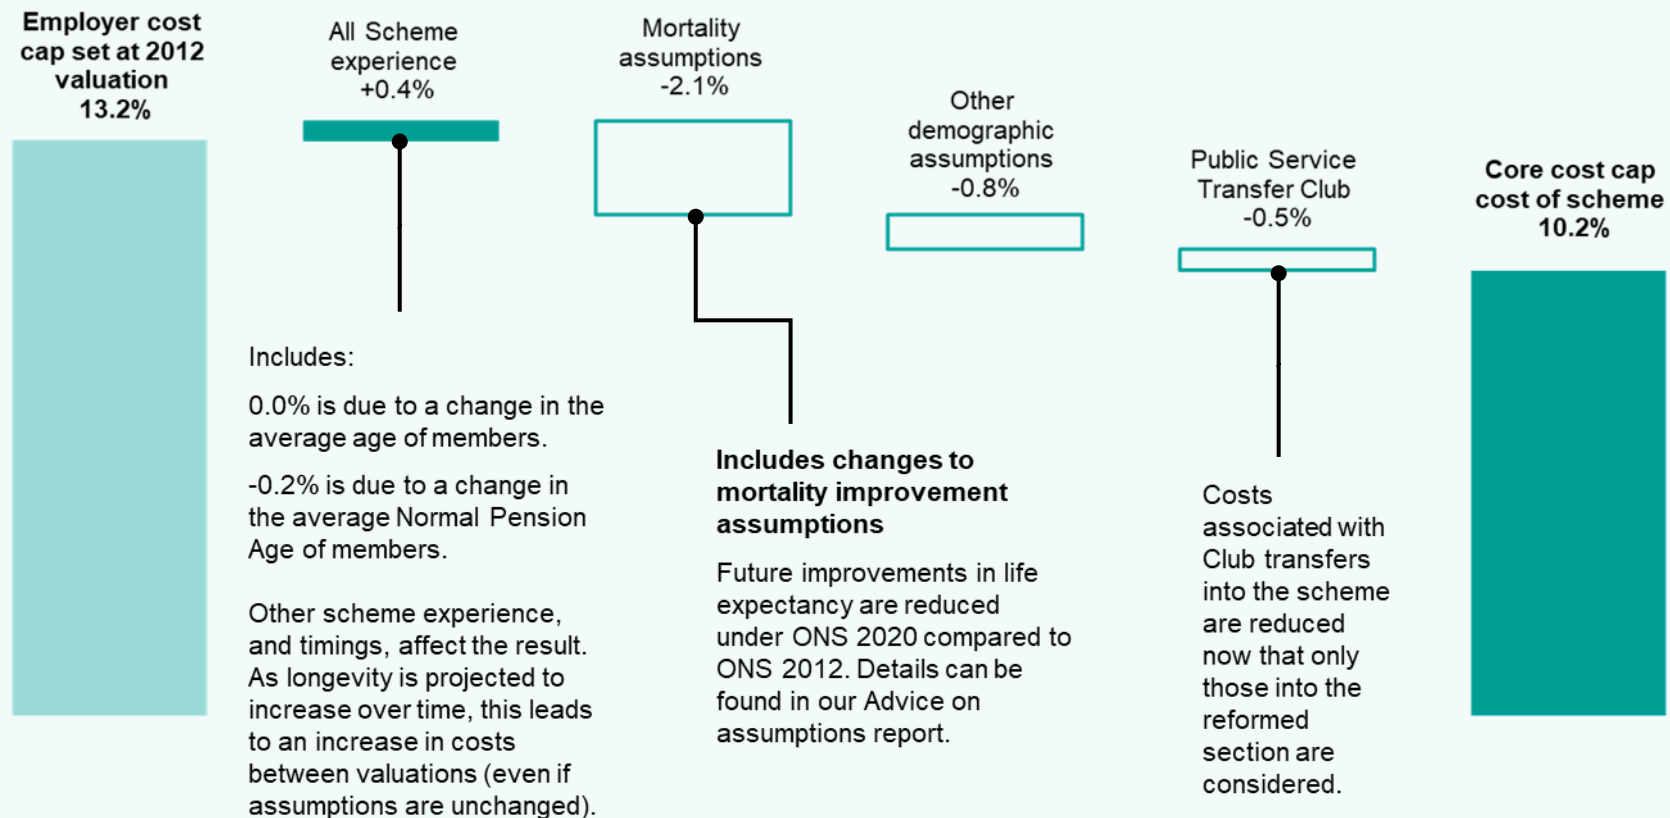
Employer cost cap set at 2012 valuation 13.2%

All Scheme experience +0.4%

Mortality assumptions -2.1%

Other demographic assumptions -0.8%

Public Service Transfer Club -0.5%

Core cost cap cost of scheme 10.2%

Includes:

0.0% is due to a change in the average age of members.

-0.2% is due to a change in the average Normal Pension Age of members.

Other scheme experience, and timings, affect the result. As longevity is projected to increase over time, this leads to an increase in costs between valuations (even if assumptions are unchanged).

**Includes changes to mortality improvement assumptions**

Future improvements in life expectancy are reduced under ONS 2020 compared to ONS 2012. Details can be found in our Advice on assumptions report.

Costs associated with Club transfers into the scheme are reduced now that only those into the reformed section are considered.